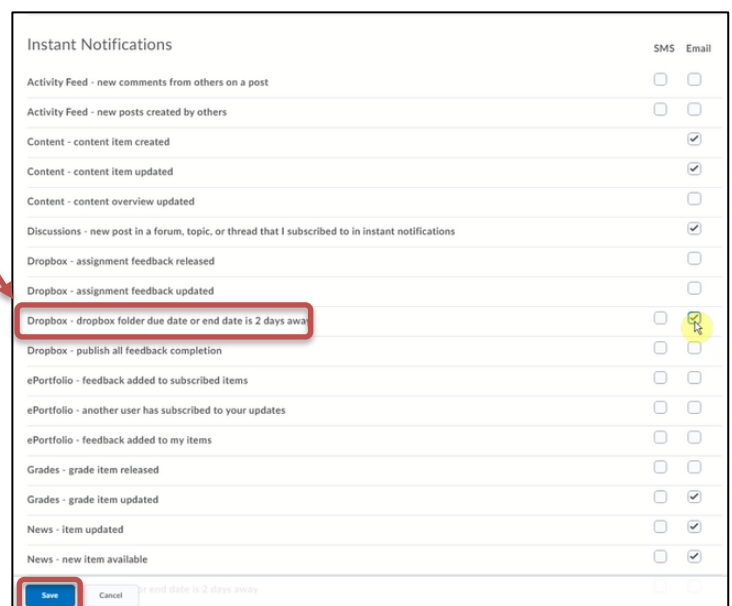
Instant Notifications

| | SMS | Email |
|---|---|---|
| Activity Feed - new comments from others on a post | ☐ | ☐ |
| Activity Feed - new posts created by others | ☐ | ☐ |
| Content - content item created | | ☑ |
| Content - content item updated | | ☑ |
| Content - content overview updated | | ☐ |
| Discussions - new post in a forum, topic, or thread that I subscribed to in instant notifications | | ☑ |
| Dropbox - assignment feedback released | | ☐ |
| Dropbox - assignment feedback updated | | ☐ |
| Dropbox - dropbox folder due date or end date is 2 days away | ☐ | ☑ |
| Dropbox - publish all feedback completion | ☐ | ☐ |
| ePortfolio - feedback added to subscribed items | ☐ | ☐ |
| ePortfolio - another user has subscribed to your updates | ☐ | ☐ |
| ePortfolio - feedback added to my items | ☐ | ☐ |
| Grades - grade item released | ☐ | ☐ |
| Grades - grade item updated | ☐ | ☑ |
| News - item updated | ☐ | ☑ |
| News - new item available | ☐ | ☑ |
| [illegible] or end date is 2 days away | ☐ | ☐ |

Save Cancel